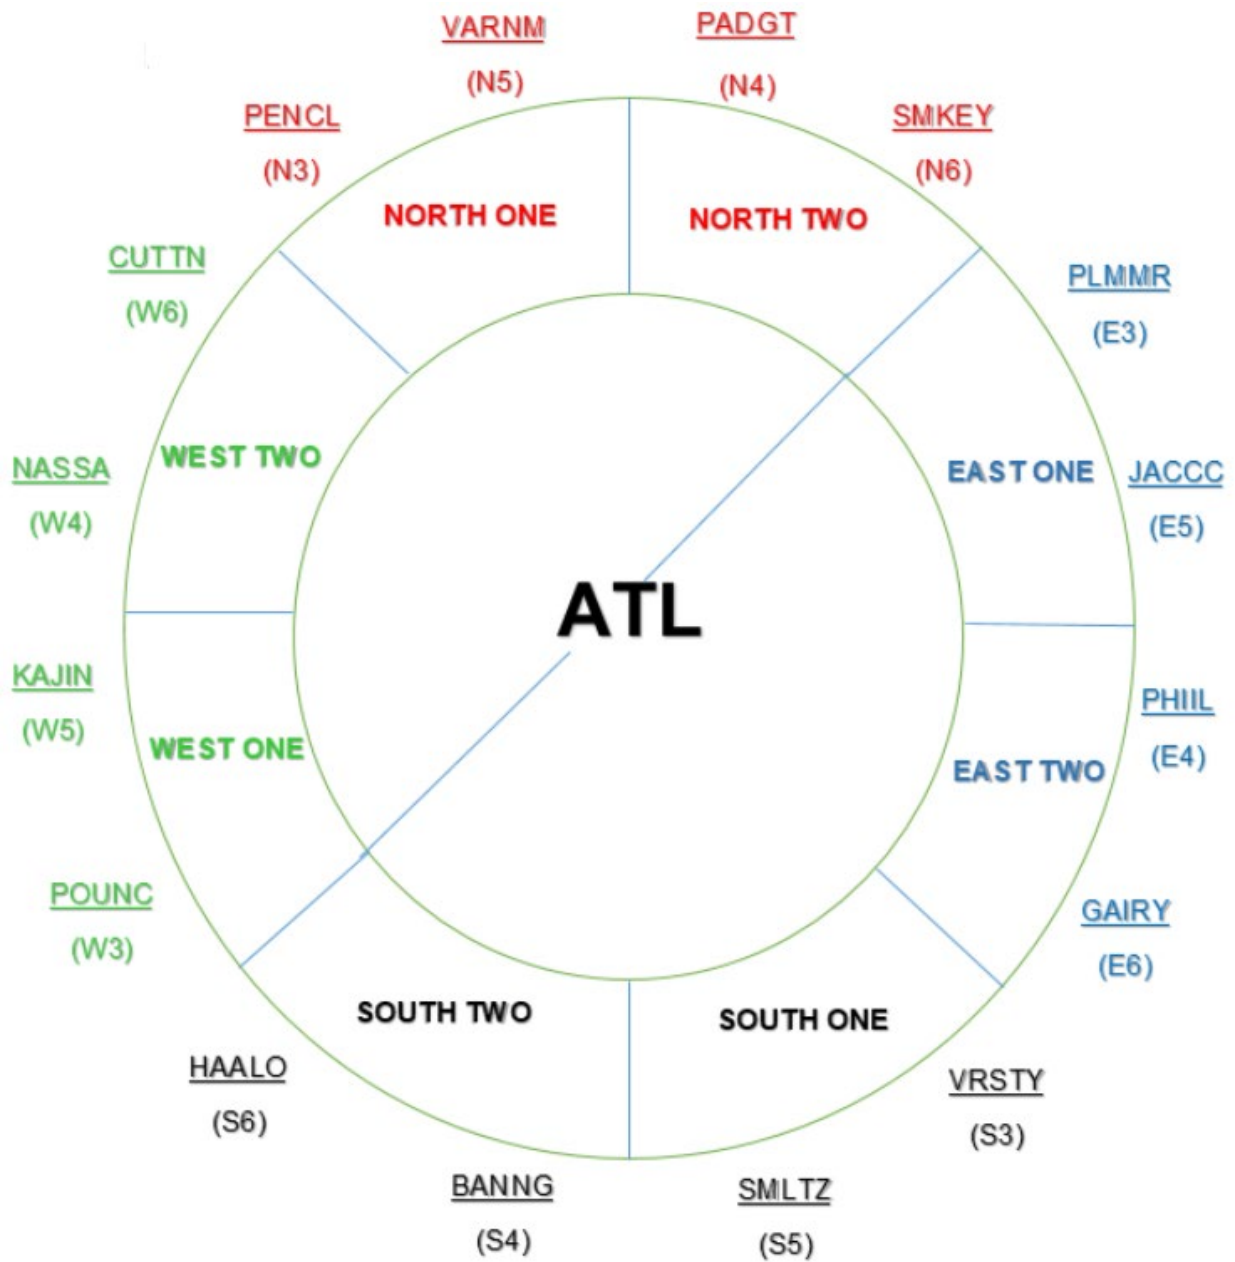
VARNM
(N5)

PADGT
(N4)

PENCL
(N3)

SMKEY
(N6)

NORTH ONE

NORTH TWO

CUTTN
(W6)

PLMMR
(E3)

NASSA
(W4)

WEST TWO

EAST ONE

JACCC
(E5)

ATL

KAJIN
(W5)

WEST ONE

PHIIL
(E4)

EAST TWO

POUNC
(W3)

GAIRY
(E6)

SOUTH TWO

SOUTH ONE

HAALO
(S6)

VRSTY
(S3)

BANNG
(S4)

SMLTZ
(S5)